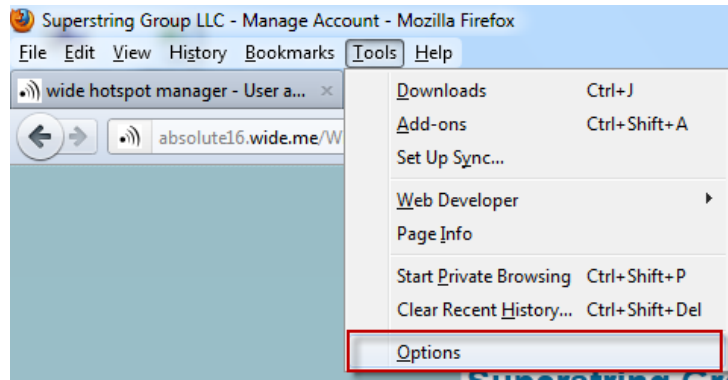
Superstring Group LLC - Manage Account - Mozilla Firefox

File Edit View History Bookmarks Tools Help

wide hotspot manager - User a... ×

absolute16.wide.me/W

Downloads Ctrl+J
Add-ons Ctrl+Shift+A
Set Up Sync...

Web Developer
Page Info

Start Private Browsing Ctrl+Shift+P
Clear Recent History... Ctrl+Shift+Del

Options

Superstring Gr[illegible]